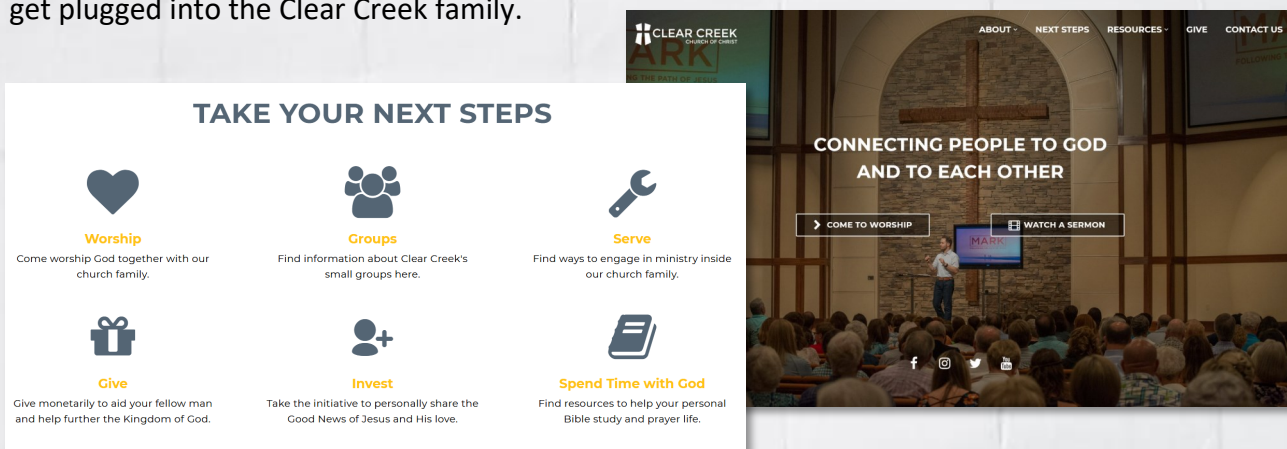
get plugged into the Clear Creek family.

TAKE YOUR NEXT STEPS

Worship
Come worship God together with our church family.

Groups
Find information about Clear Creek's small groups here.

Serve
Find ways to engage in ministry inside our church family.

Give
Give monetarily to aid your fellow man and help further the Kingdom of God.

Invest
Take the initiative to personally share the Good News of Jesus and His love.

Spend Time with God
Find resources to help your personal Bible study and prayer life.

CLEAR CREEK
CHURCH OF CHRIST

ABOUT NEXT STEPS RESOURCES GIVE CONTACT US

CONNECTING PEOPLE TO GOD AND TO EACH OTHER

COME TO WORSHIP

WATCH A SERMON

MARK